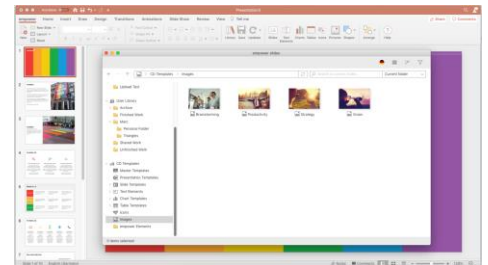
Home Insert Draw Design Transitions Animations Slide Show Review View Tell me

Presentation1

Share Comments

Improve slides

OC Templates Images

Current folder

Brainstorming Productivity Strategy Vision

Labeled Text

User Library
Archive
Personal Work
Mine
Personal Folder
Triangles
Shared Work
Unfinished Work

OC Templates
Master Templates
Presentation Templates
Slide Templates
Text Elements
Chart Templates
Table Templates
Icons
Images
Improve Elements

0 items selected